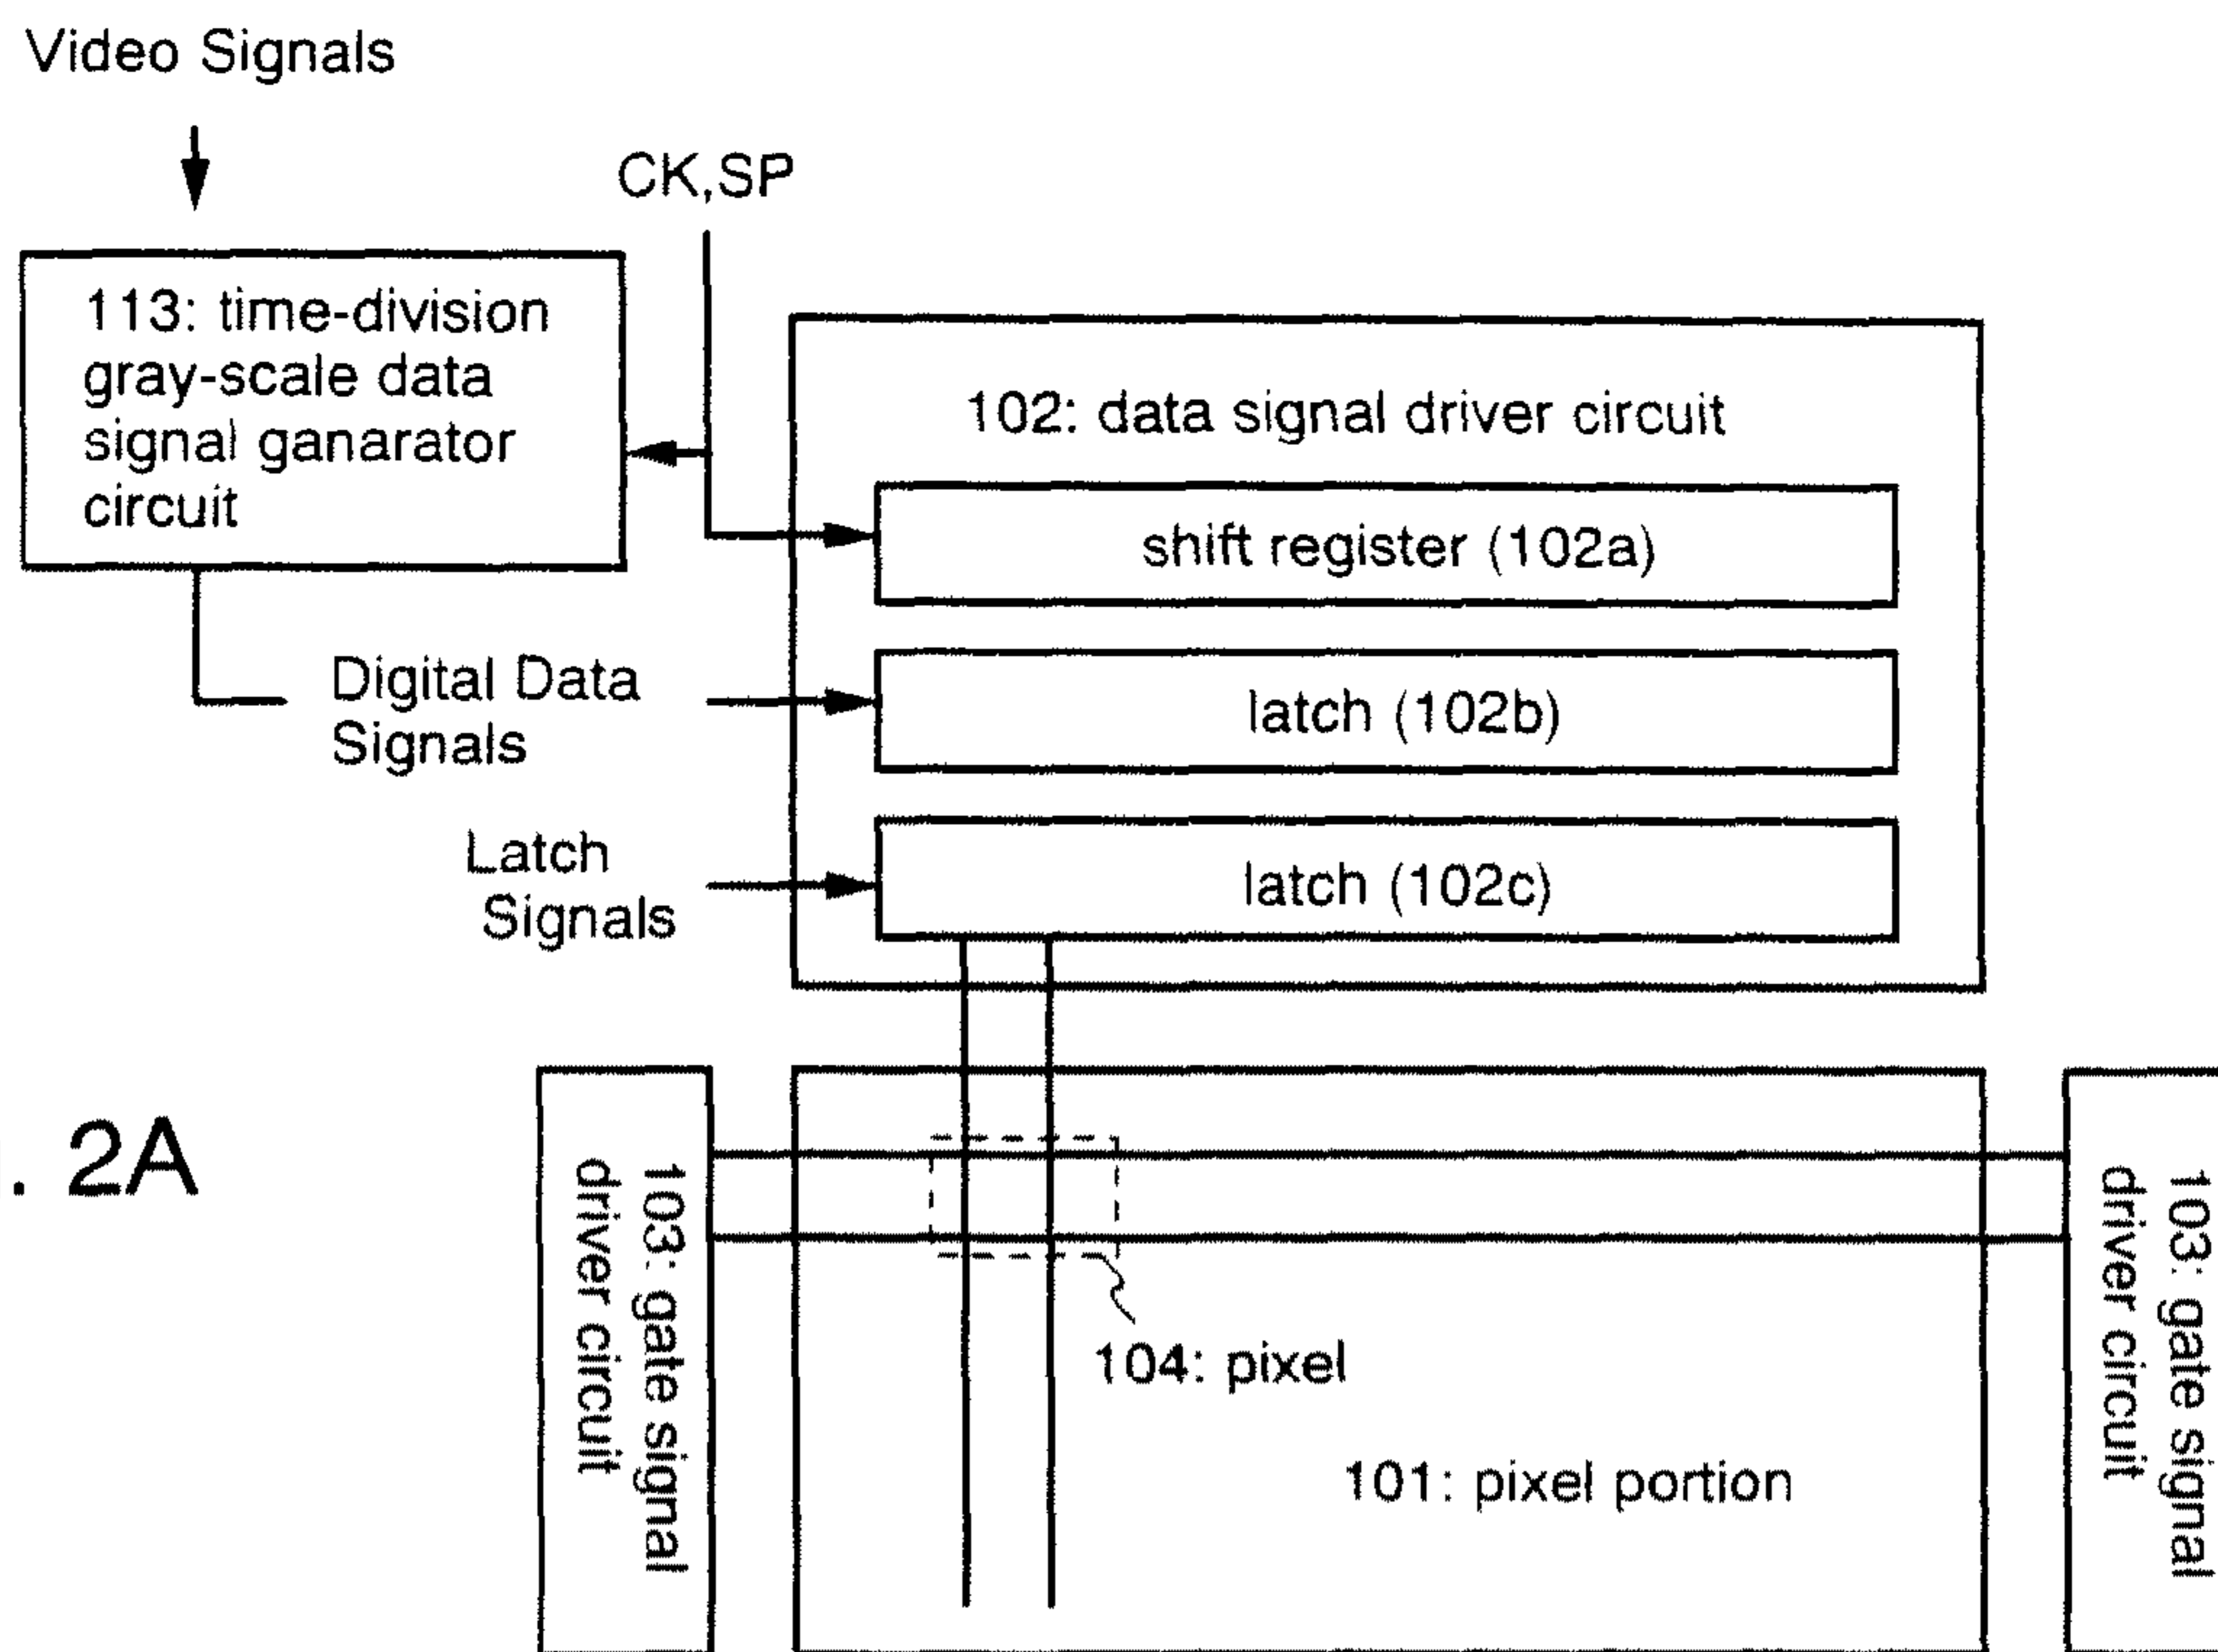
Video Signals

CK,SP

113: time-division gray-scale data signal ganarator circuit

102: data signal driver circuit

shift register (102a)

Digital Data Signals

latch (102b)

Latch Signals

latch (102c)

. 2A

103: gate signal driver circuit

104: pixel

101: pixel portion

103: gate signal driver circuit